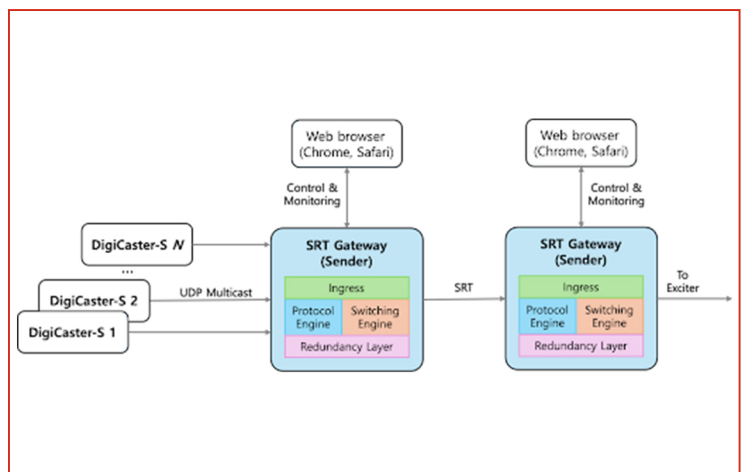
Web browser
(Chrome, Safari)

Control &
Monitoring

DigiCaster-S N

...

DigiCaster-S 2

DigiCaster-S 1

UDP Multicast

SRT Gateway
(Sender)

Ingress

Protocol Engine

Switching Engine

Redundancy Layer

SRT

Web browser
(Chrome, Safari)

Control &
Monitoring

SRT Gateway
(Sender)

Ingress

Protocol Engine

Switching Engine

Redundancy Layer

To
Exciter